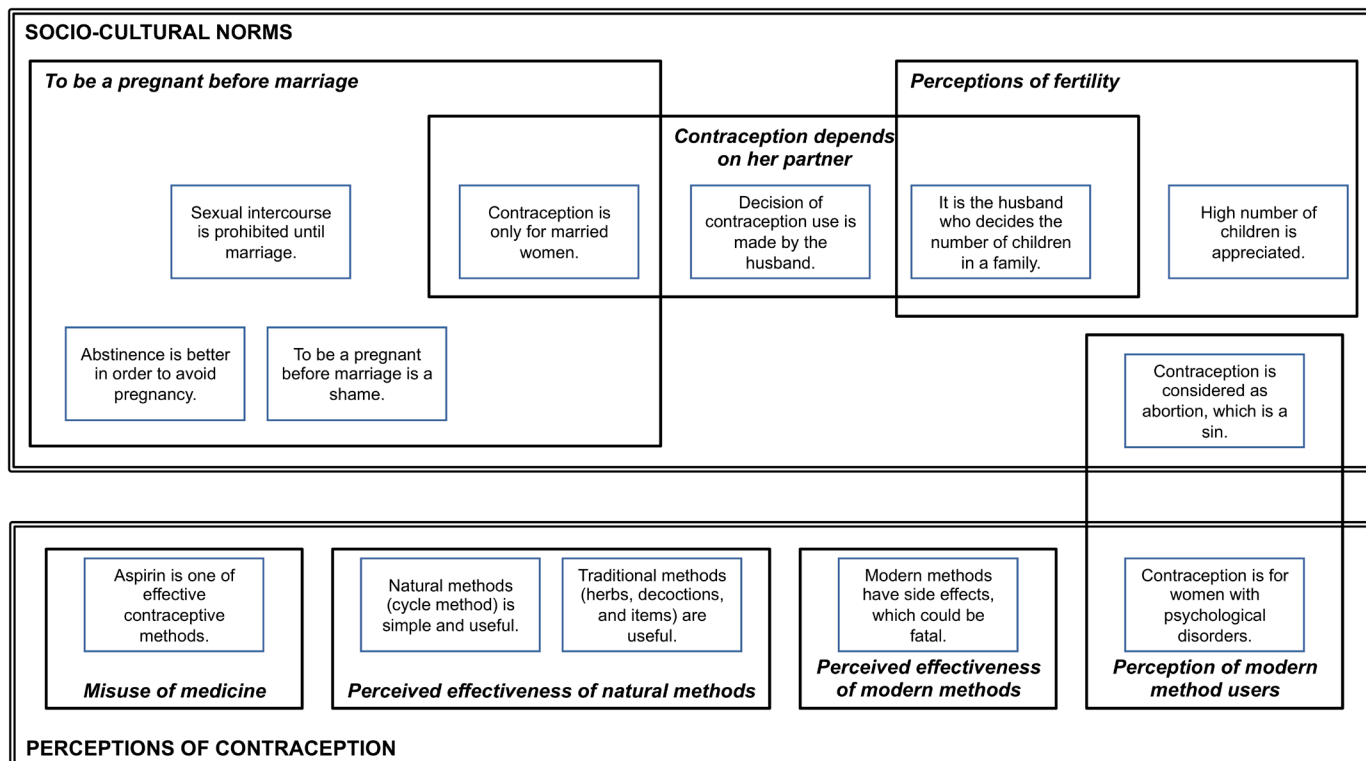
SOCIO-CULTURAL NORMS

To be a pregnant before marriage

Contraception depends on her partner

Perceptions of fertility

Sexual intercourse is prohibited until marriage.

Contraception is only for married women.

Decision of contraception use is made by the husband.

It is the husband who decides the number of children in a family.

High number of children is appreciated.

Abstinence is better in order to avoid pregnancy.

To be a pregnant before marriage is a shame.

Contraception is considered as abortion, which is a sin.

Aspirin is one of effective contraceptive methods.

Misuse of medicine

Natural methods (cycle method) is simple and useful.

Traditional methods (herbs, decoctions, and items) are useful.

Perceived effectiveness of natural methods

Modern methods have side effects, which could be fatal.

Perceived effectiveness of modern methods

Contraception is for women with psychological disorders.

Perception of modern method users

PERCEPTIONS OF CONTRACEPTION